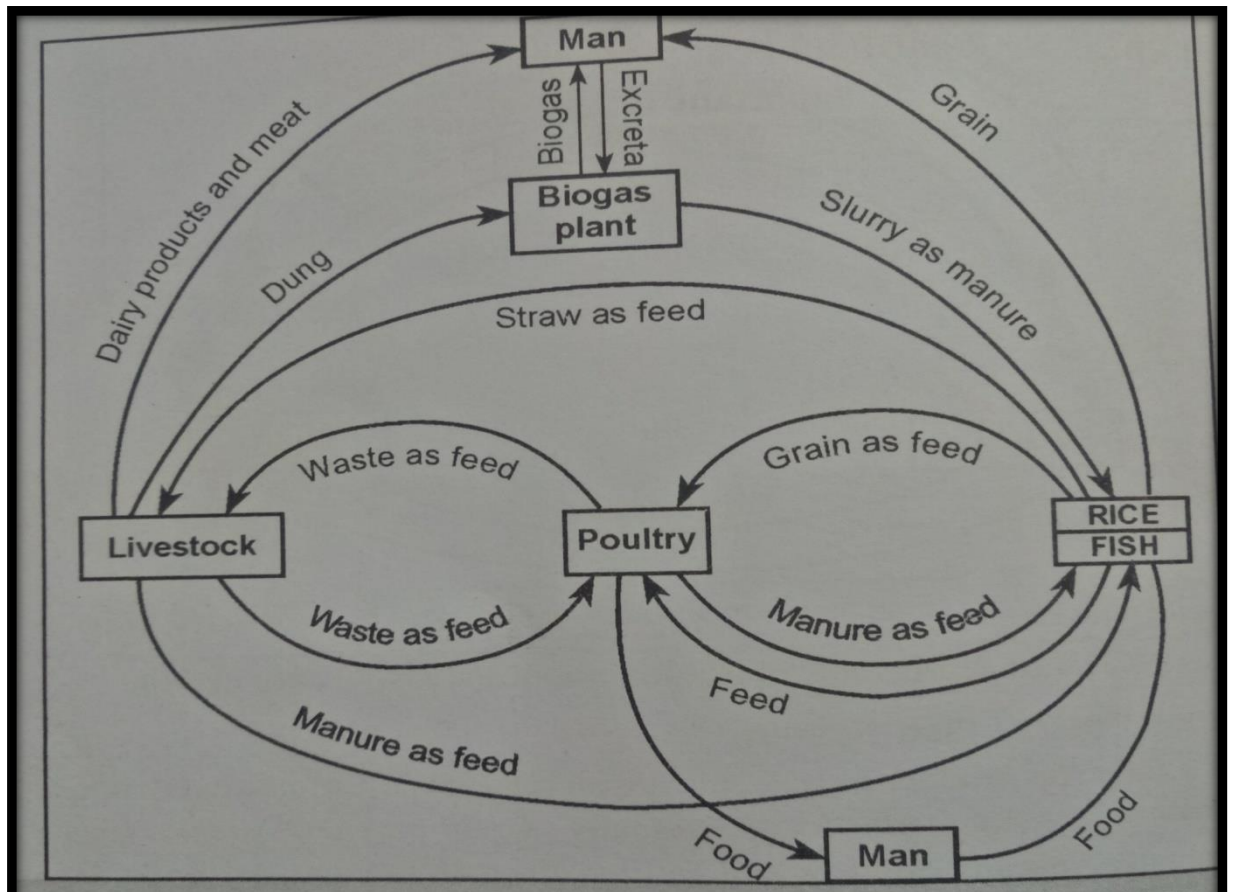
Man

Biogas

Excreta

Grain

Dairy products and meat

Biogas plant

Slurry as manure

Dung

Straw as feed

Waste as feed

Grain as feed

Livestock

Poultry

RICE

FISH

Waste as feed

Manure as feed

Feed

Manure as feed

Food

Man

Food